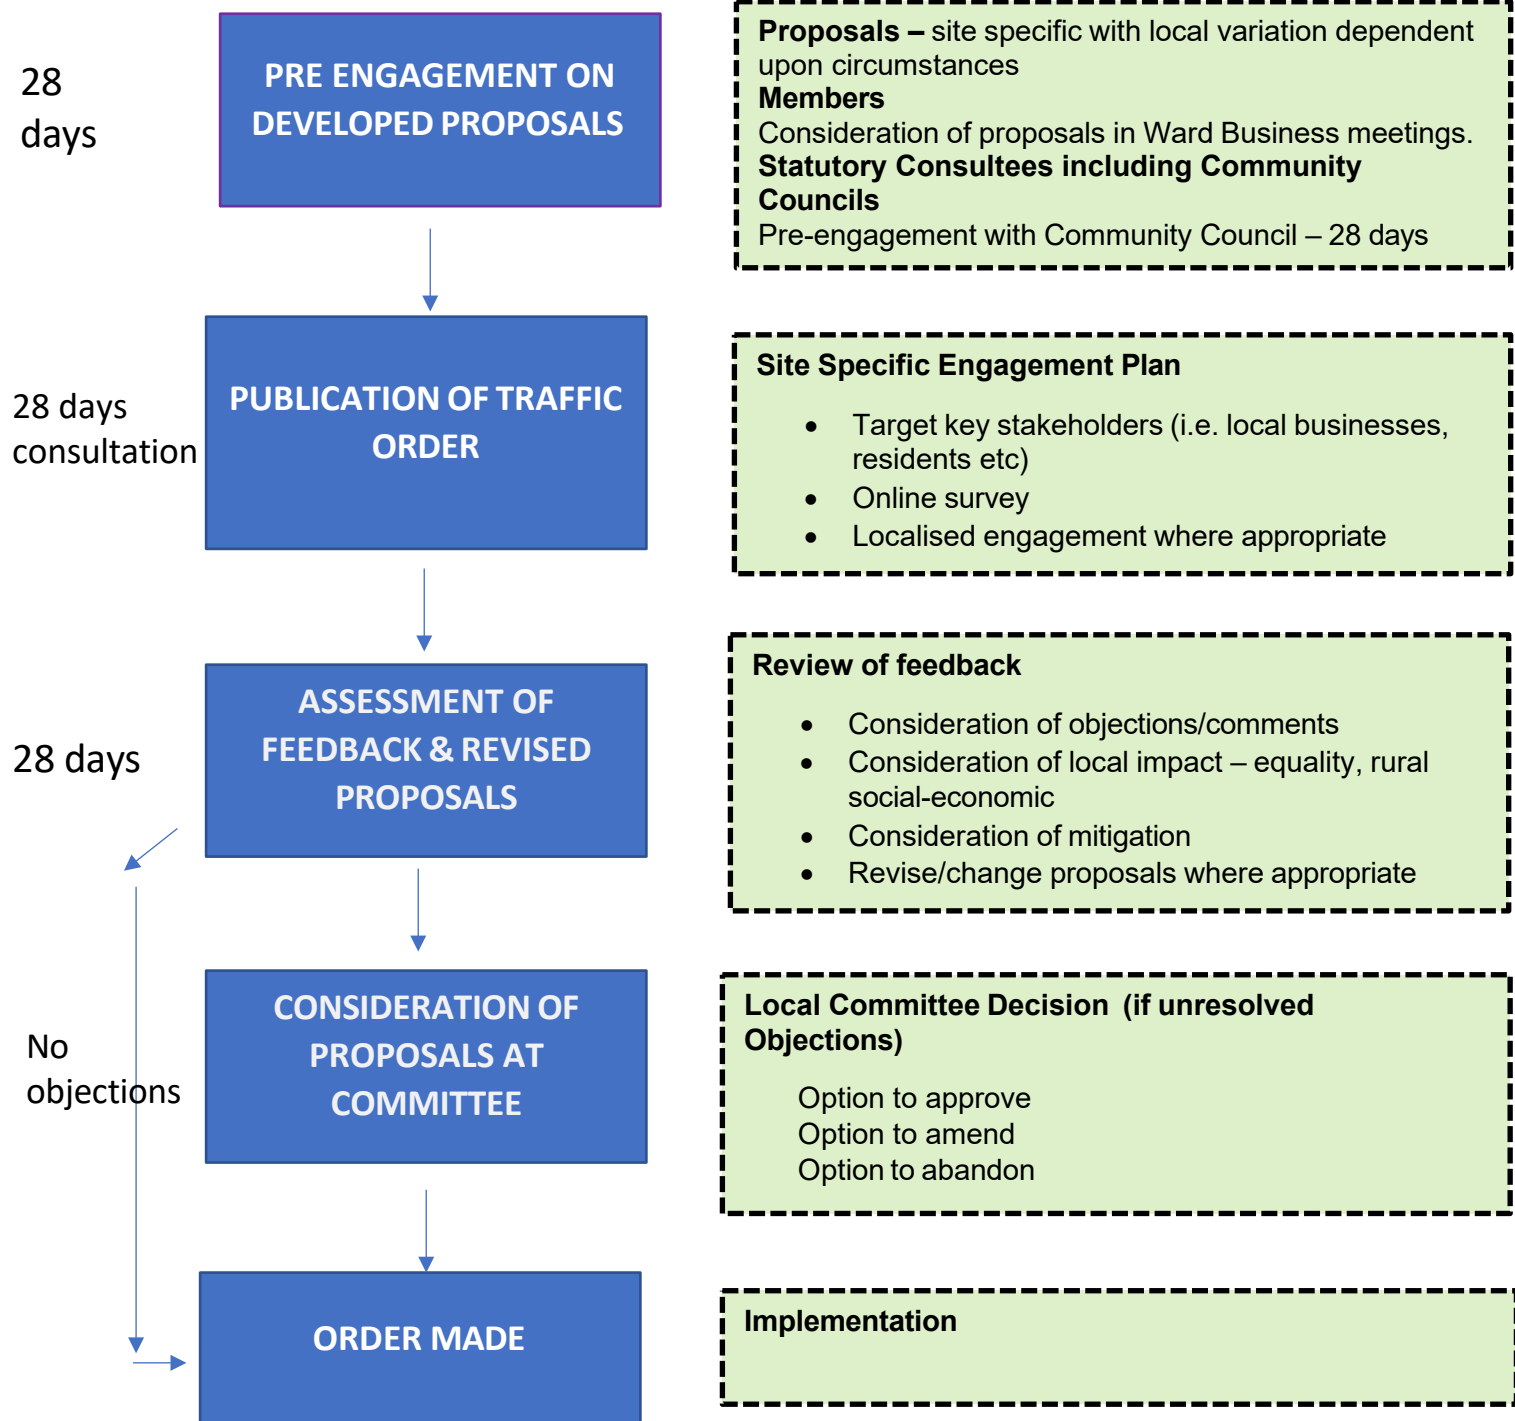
28 days

PRE ENGAGEMENT ON DEVELOPED PROPOSALS

**Proposals –** site specific with local variation dependent upon circumstances
**Members**
Consideration of proposals in Ward Business meetings.
**Statutory Consultees including Community Councils**
Pre-engagement with Community Council – 28 days

28 days consultation

PUBLICATION OF TRAFFIC ORDER

**Site Specific Engagement Plan**

- Target key stakeholders (i.e. local businesses, residents etc)
- Online survey
- Localised engagement where appropriate

28 days

ASSESSMENT OF FEEDBACK & REVISED PROPOSALS

**Review of feedback**

- Consideration of objections/comments
- Consideration of local impact – equality, rural social-economic
- Consideration of mitigation
- Revise/change proposals where appropriate

No objections

CONSIDERATION OF PROPOSALS AT COMMITTEE

**Local Committee Decision (if unresolved Objections)**

Option to approve
Option to amend
Option to abandon

ORDER MADE

**Implementation**